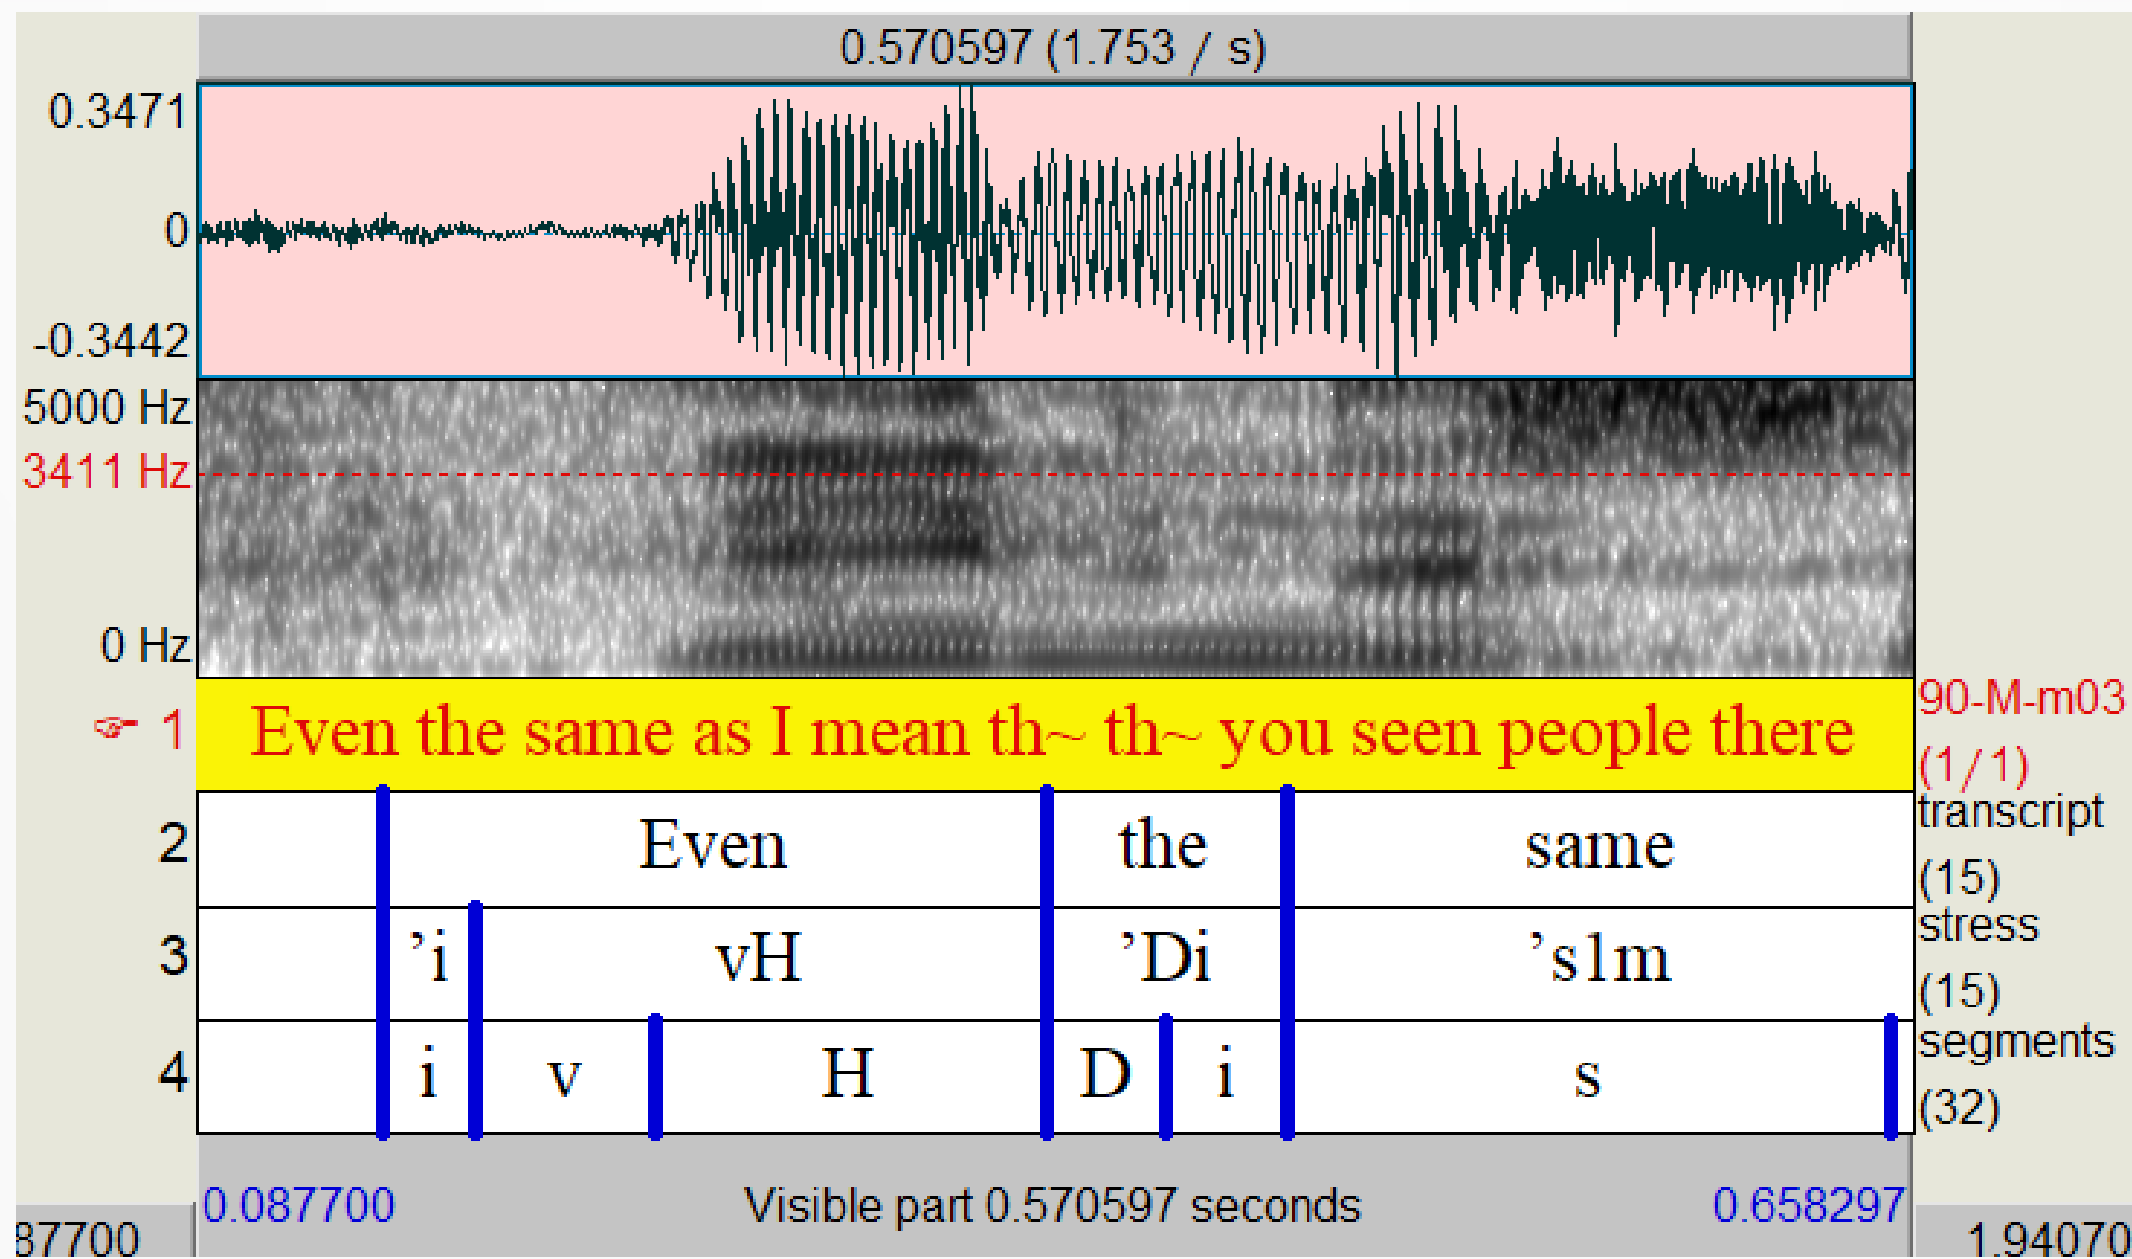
0.570597 (1.753 / s)

0.3471
0
-0.3442

5000 Hz
3411 Hz
0 Hz

1 Even the same as I mean th~ th~ you seen people there
90-M-m03
(1/1)

2 Even the same
transcript
(15)

3 'i vH 'Di 's1m
stress
(15)

4 i v H D i s
segments
(32)

0.087700 Visible part 0.570597 seconds 0.658297

87700 1.94070